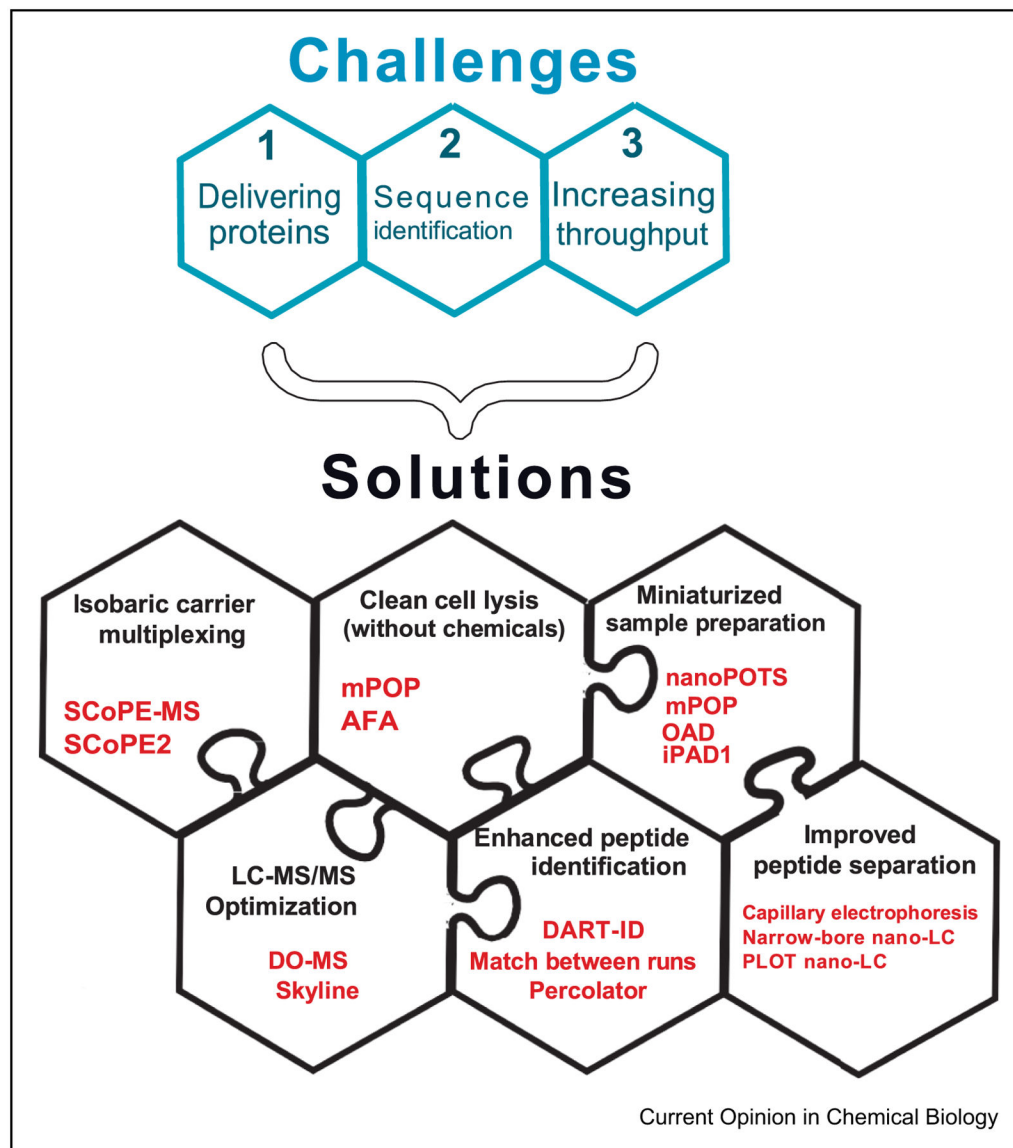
Challenges

1
Delivering proteins

2
Sequence identification

3
Increasing throughput

Solutions

Isobaric carrier multiplexing
SCoPE-MS
SCoPE2

Clean cell lysis (without chemicals)
mPOP
AFA

Miniaturized sample preparation
nanoPOTS
mPOP
OAD
iPAD1

LC-MS/MS Optimization
DO-MS
Skyline

Enhanced peptide identification
DART-ID
Match between runs
Percolator

Improved peptide separation
Capillary electrophoresis
Narrow-bore nano-LC
PLOT nano-LC

Current Opinion in Chemical Biology